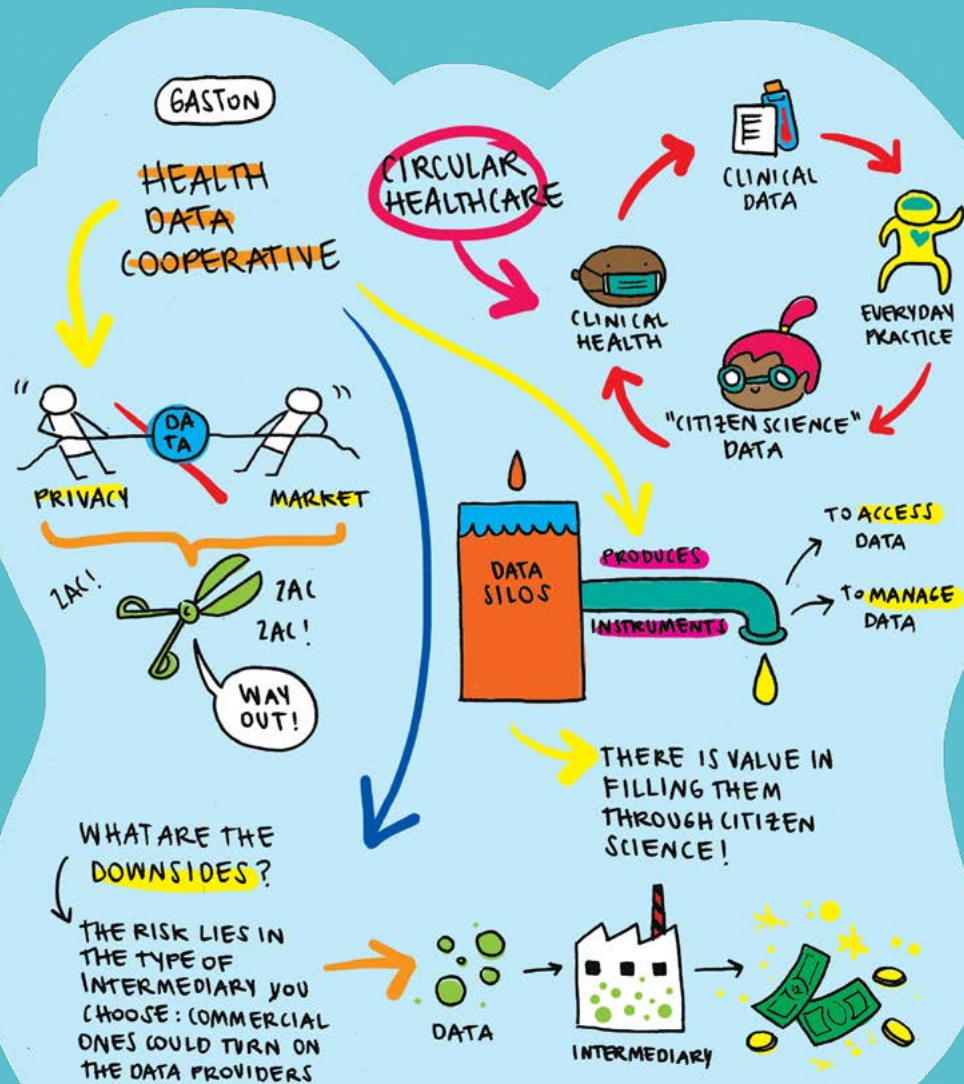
GASTON

HEALTH DATA COOPERATIVE

CIRCULAR HEALTHCARE

CLINICAL DATA

EVERYDAY PRACTICE

"CITIZEN SCIENCE" DATA

CLINICAL HEALTH

" DATA "

PRIVACY

MARKET

ZAC!

ZAC

ZAC!

WAY OUT!

DATA SILOS

PRODUCES

INSTRUMENTS

TO ACCESS DATA

TO MANAGE DATA

THERE IS VALUE IN FILLING THEM THROUGH CITIZEN SCIENCE!

WHAT ARE THE DOWNSIDES?

THE RISK LIES IN THE TYPE OF INTERMEDIARY YOU CHOOSE: COMMERCIAL ONES COULD TURN ON THE DATA PROVIDERS

DATA

INTERMEDIARY